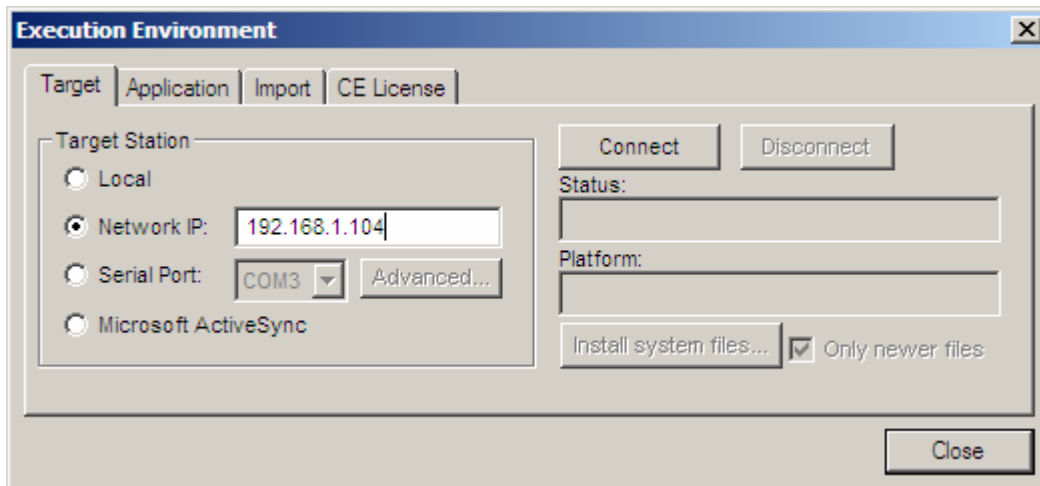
Execution Environment

Target | Application | Import | CE License

Target Station

Local

Network IP: 192.168.1.104

Serial Port: COM3 Advanced...

Microsoft ActiveSync

Connect Disconnect

Status:

Platform:

Install system files... Only newer files

Close